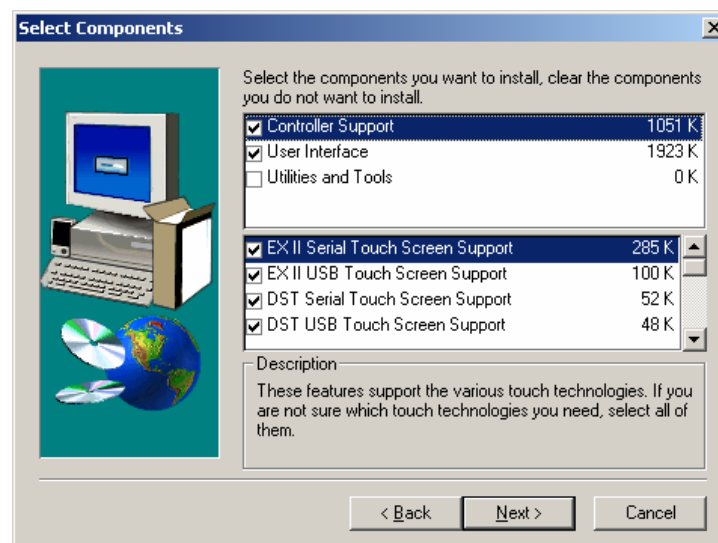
Select Components

Select the components you want to install, clear the components you do not want to install.

| | | |
|---|---|---|
| ☑ | Controller Support | 1051 K |
| ☑ | User Interface | 1923 K |
| ☐ | Utilities and Tools | 0 K |

| | | |
|---|---|---|
| ☑ | EX II Serial Touch Screen Support | 285 K |
| ☑ | EX II USB Touch Screen Support | 100 K |
| ☑ | DST Serial Touch Screen Support | 52 K |
| ☑ | DST USB Touch Screen Support | 48 K |

Description
These features support the various touch technologies. If you are not sure which touch technologies you need, select all of them.

< Back Next > Cancel